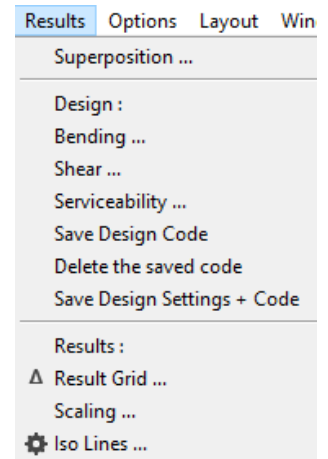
Results Options Layout Win

Superposition ...

Design :
Bending ...
Shear ...
Serviceability ...
Save Design Code
Delete the saved code
Save Design Settings + Code

Results :
Δ Result Grid ...
Scaling ...
Iso Lines ...